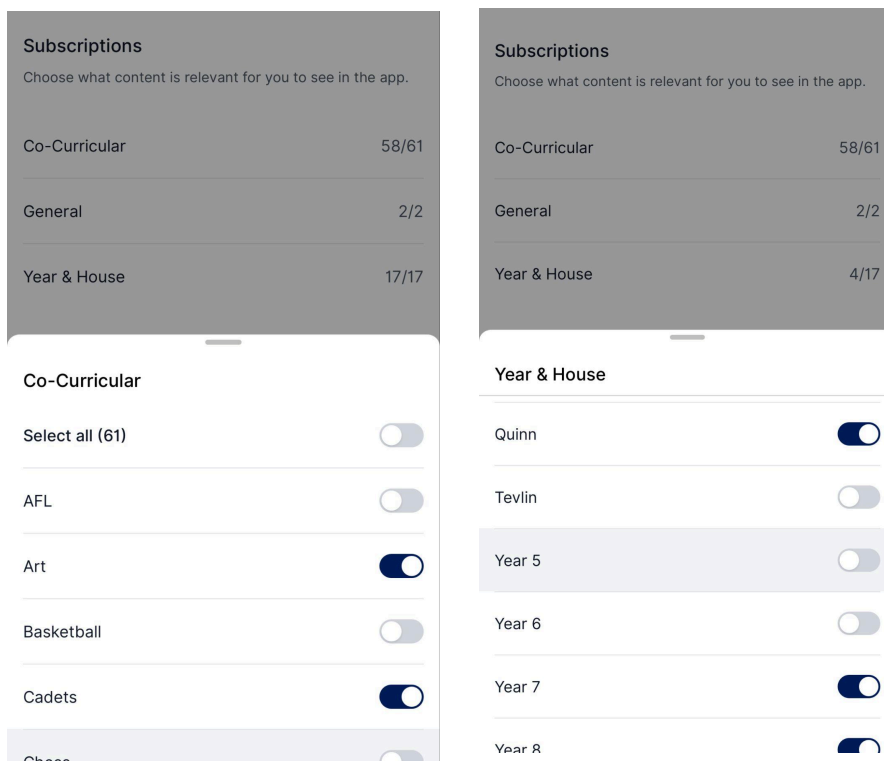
Subscriptions
Choose what content is relevant for you to see in the app.

Co-Curricular 58/61

General 2/2

Year & House 17/17

Co-Curricular

Select all (61)

AFL

Art

Basketball

Cadets

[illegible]

Subscriptions
Choose what content is relevant for you to see in the app.

Co-Curricular 58/61

General 2/2

Year & House 4/17

Year & House

Quinn

Tevlin

Year 5

Year 6

Year 7

Year 8